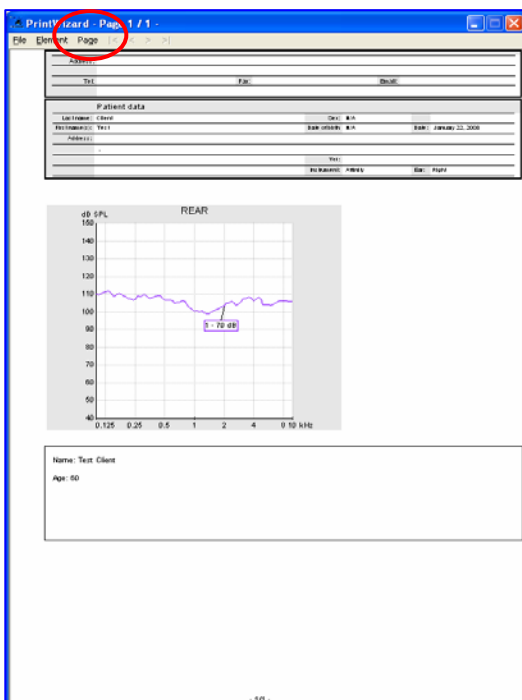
PrintWizard - Page 1 / 1 -

File Element Page |< < > >|

Address:

Tel: Fax: Email:

Patient data

| Last name: | Client | Sex: | N/A | | |
|---|---|---|---|---|---|
| First name(s): | Test | Date of birth: | N/A | Date: | January 22, 2008 |
| Address: | | | | | |
| | - | | | | |
| | | Tel: | | | |
| | | Instrument: | Affinity | Ear: | Right |

REAR

dB SPL

150
140
130
120
110
100
90
80
70
60
50
40

0.125 0.25 0.5 1 2 4 8 10 kHz

1 - 70 dB

Name: Test Client

Age: 60

- 10 -